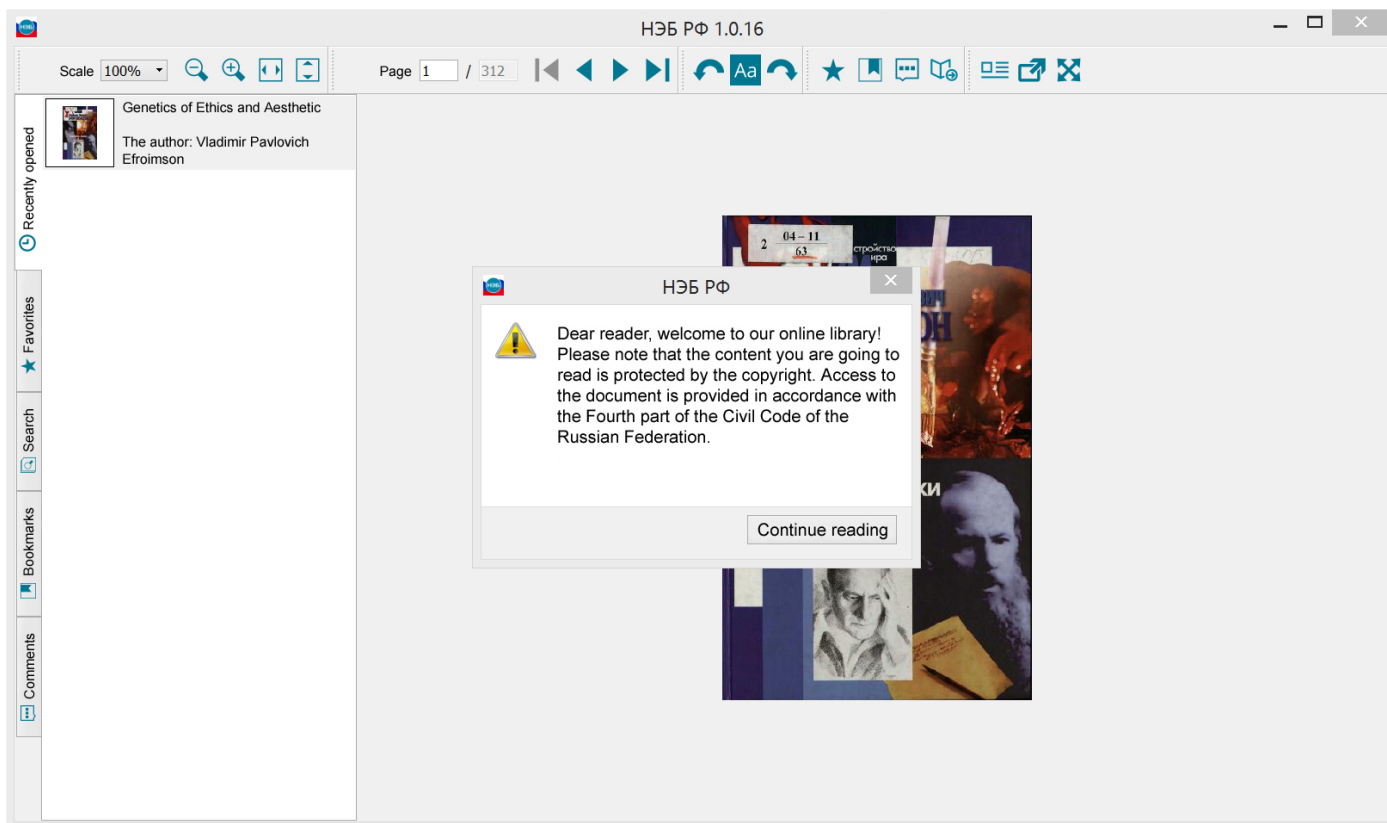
НЭБ РФ 1.0.16

Scale 100%

Page 1 / 312

Aa

Recently opened

Favorites

Search

Bookmarks

Comments

Genetics of Ethics and Aesthetic

The author: Vladimir Pavlovich Efroimson

2 $\frac{04-11}{63}$

стройство
ира

ОН

КИ

НЭБ РФ

Dear reader, welcome to our online library! Please note that the content you are going to read is protected by the copyright. Access to the document is provided in accordance with the Fourth part of the Civil Code of the Russian Federation.

Continue reading